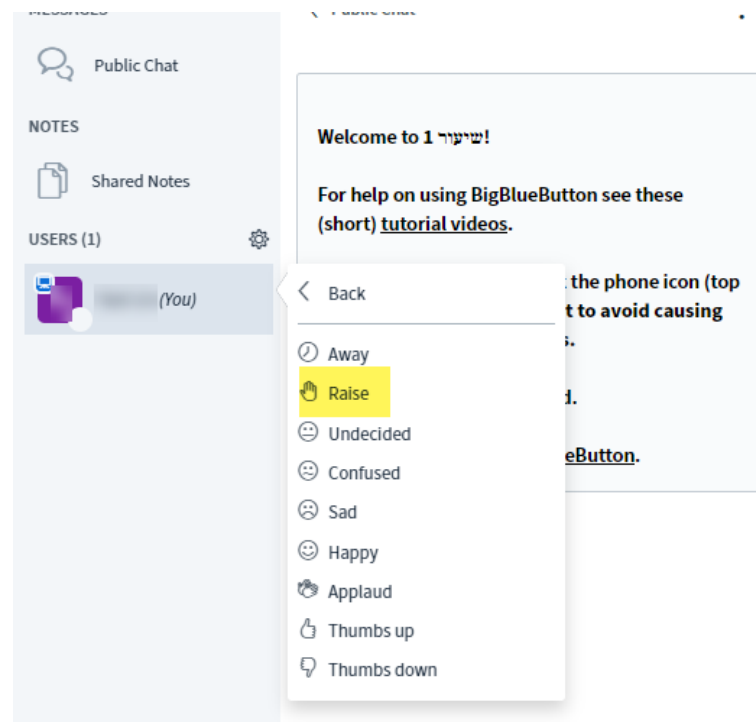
MESSAGES

Public Chat

NOTES

Shared Notes

USERS (1)

(You)

Public Chat

Welcome to שיעור 1!

For help on using BigBlueButton see these (short) tutorial videos.

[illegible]t the phone icon (top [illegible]t to avoid causing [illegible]s.

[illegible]d.

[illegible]eButton.

Back

Away

Raise

Undecided

Confused

Sad

Happy

Applaud

Thumbs up

Thumbs down